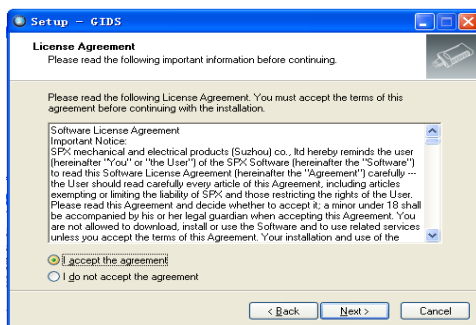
Setup – GIDS

License Agreement
Please read the following important information before continuing.

Please read the following License Agreement. You must accept the terms of this agreement before continuing with the installation.

Software License Agreement
Important Notice:
SPX mechanical and electrical products (Suzhou) co., ltd hereby reminds the user (hereinafter "You" or "the User") of the SPX Software (hereinafter the "Software") to read this Software License Agreement (hereinafter the "Agreement") carefully --- the User should read carefully every article of this Agreement, including articles exempting or limiting the liability of SPX and those restricting the rights of the User. Please read this Agreement and decide whether to accept it; a minor under 18 shall be accompanied by his or her legal guardian when accepting this Agreement. You are not allowed to download, install or use the Software and to use related services unless you accept the terms of this Agreement. Your installation and use of the

I accept the agreement
I do not accept the agreement

< Back
Next >
Cancel